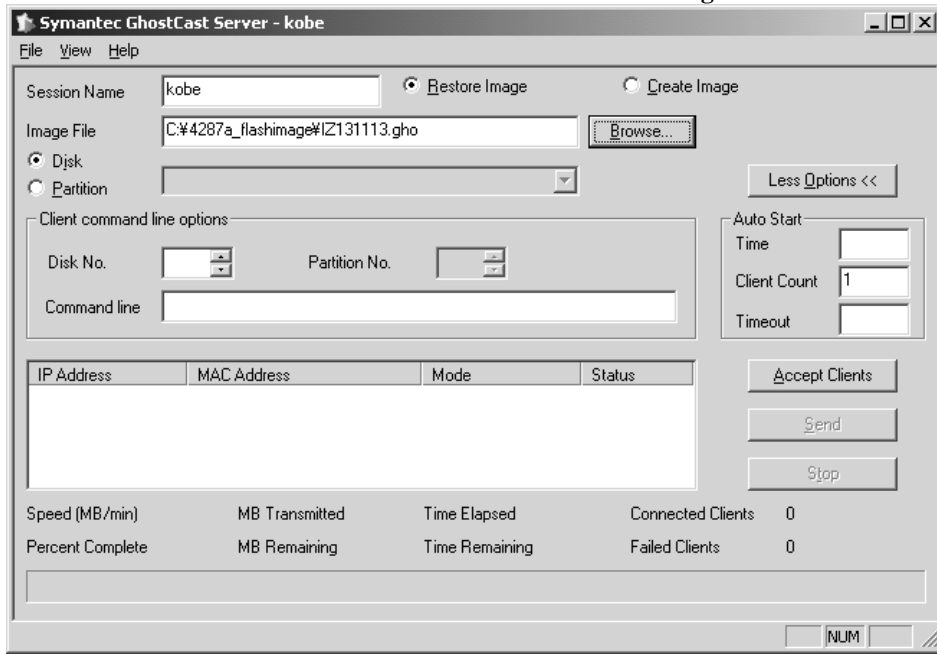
Symantec GhostCast Server - kobe

File View Help

Session Name kobe

Restore Image

Create Image

Image File C:¥4287a_flashimage¥IZ131113.gho

Browse...

Disk

Partition

Less Options <<

Client command line options

Disk No.

Partition No.

Command line

Auto Start

Time

Client Count 1

Timeout

| IP Address | MAC Address | Mode | Status |
|---|---|---|---|

Accept Clients

Send

Stop

Speed (MB/min)

MB Transmitted

Time Elapsed

Connected Clients 0

Percent Complete

MB Remaining

Time Remaining

Failed Clients 0

NUM